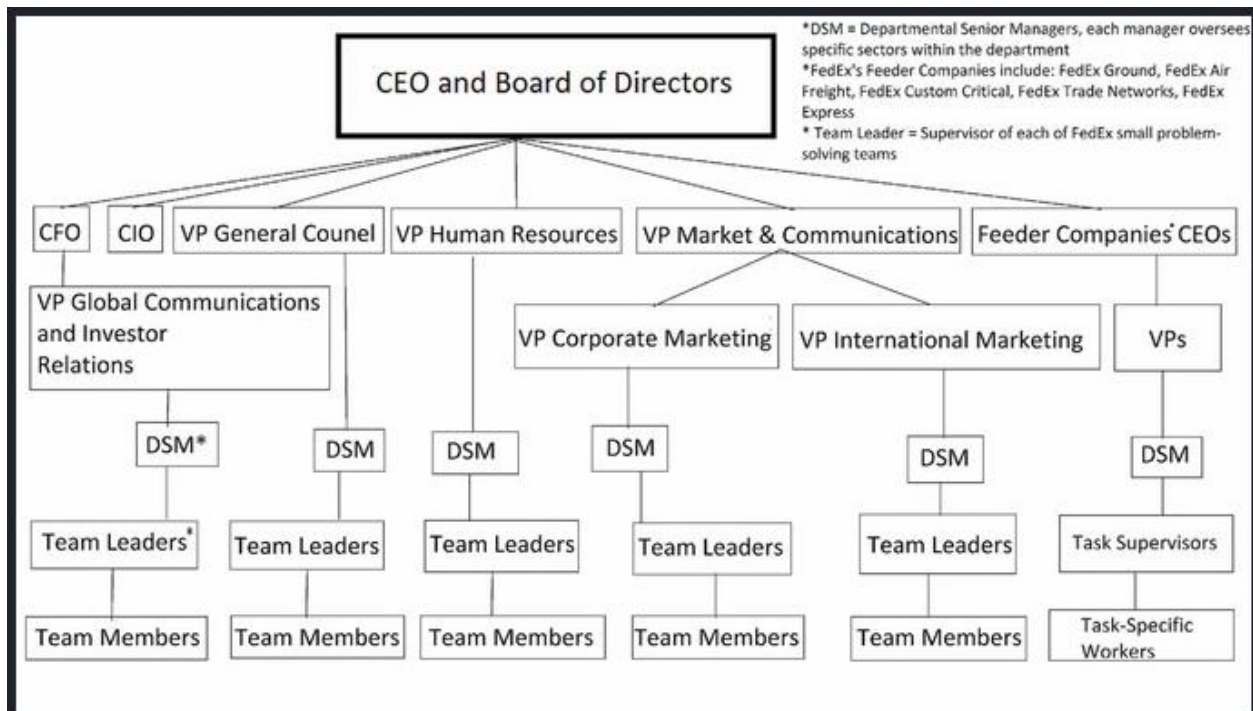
*DSM = Departmental Senior Managers, each manager oversees specific sectors within the department
*FedEx's Feeder Companies include: FedEx Ground, FedEx Air Freight, FedEx Custom Critical, FedEx Trade Networks, FedEx Express
* Team Leader = Supervisor of each of FedEx small problem-solving teams

CEO and Board of Directors

CFO
CIO
VP General Counel
VP Human Resources
VP Market & Communications
Feeder Companies* CEOs

VP Global Communications and Investor Relations
DSM*
Team Leaders*
Team Members

DSM
Team Leaders
Team Members

DSM
Team Leaders
Team Members

VP Corporate Marketing
DSM
Team Leaders
Team Members

VP International Marketing
DSM
Team Leaders
Team Members

VPs
DSM
Task Supervisors
Task-Specific Workers